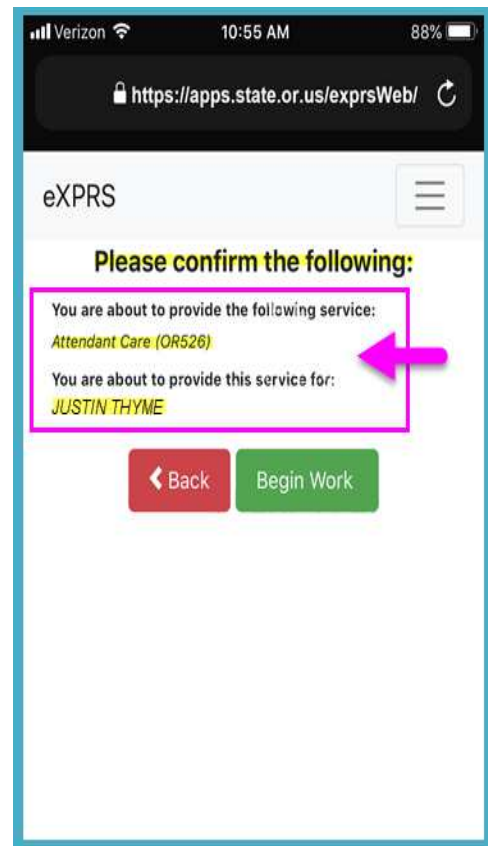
Verizon 10:55 AM 88%

https://apps.state.or.us/exprsWeb/

eXPRS

Please confirm the following:

You are about to provide the following service:
Attendant Care (OR526)

You are about to provide this service for:
JUSTIN THYME

Back

Begin Work